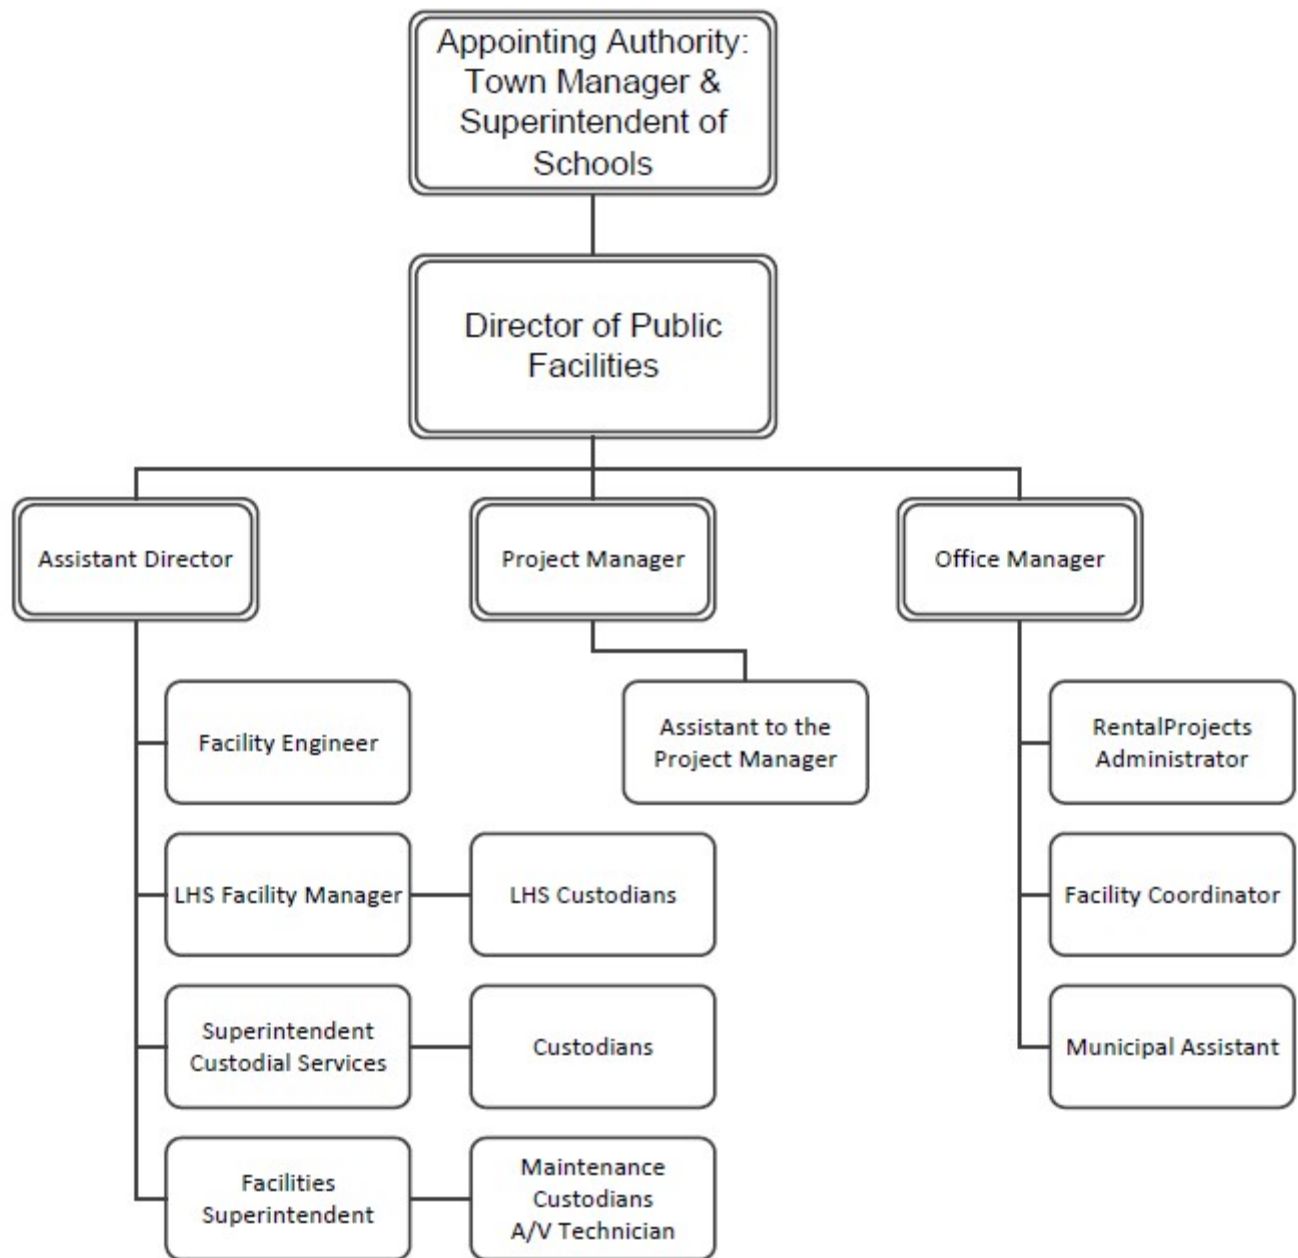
Appointing Authority: Town Manager & Superintendent of Schools

Director of Public Facilities

Assistant Director

Project Manager

Office Manager

Facility Engineer

LHS Facility Manager

LHS Custodians

Superintendent Custodial Services

Custodians

Facilities Superintendent

Maintenance Custodians A/V Technician

Assistant to the Project Manager

RentalProjects Administrator

Facility Coordinator

Municipal Assistant